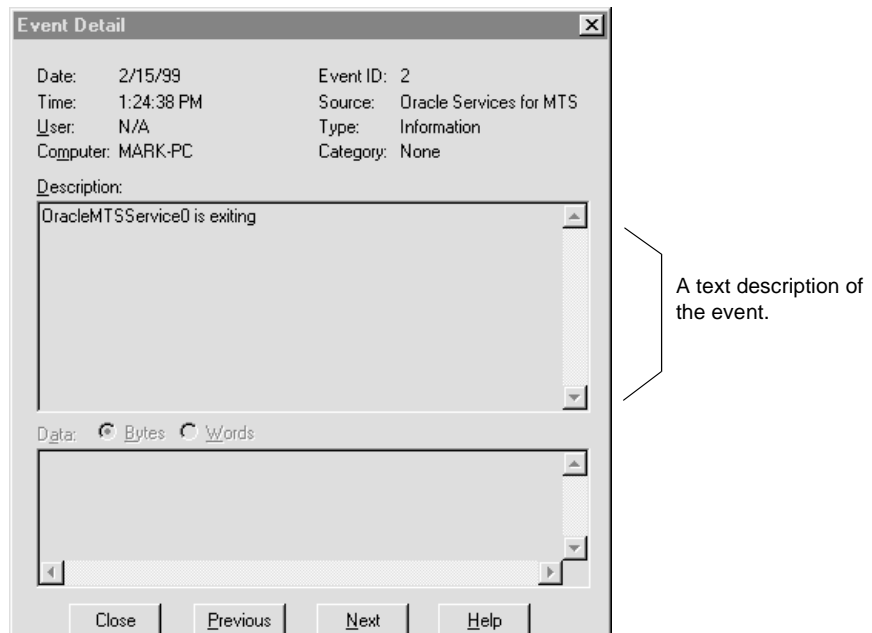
Event Detail

Date: 2/15/99
Time: 1:24:38 PM
User: N/A
Computer: MARK-PC

Event ID: 2
Source: Oracle Services for MTS
Type: Information
Category: None

Description:

OracleMTSService0 is exiting

A text description of the event.

Data: Bytes Words

Close Previous Next Help